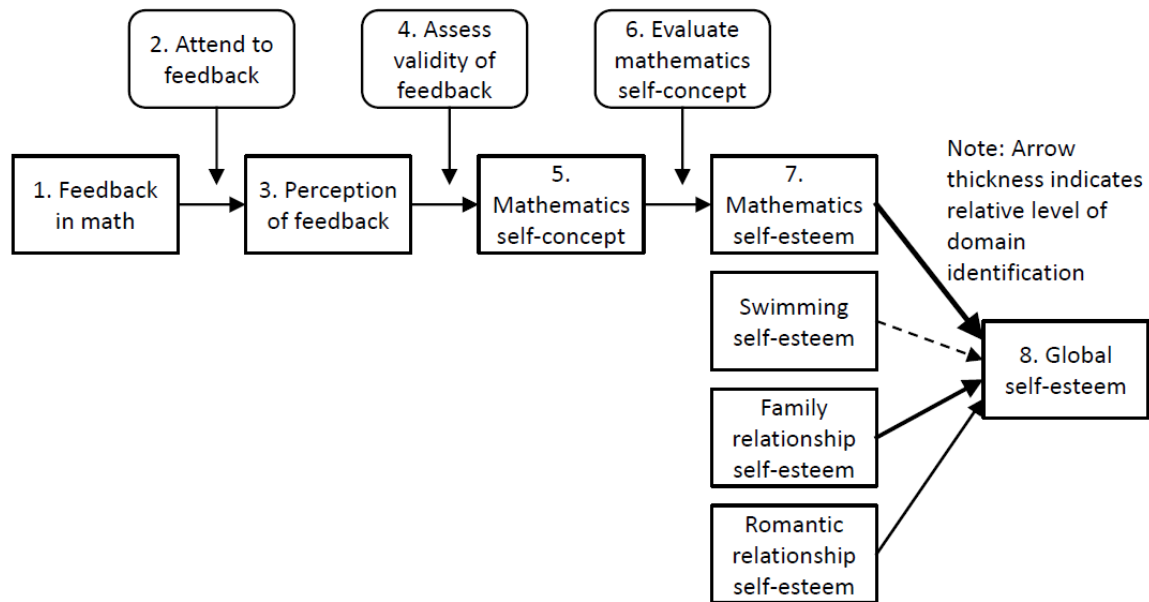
2. Attend to feedback

4. Assess validity of feedback

6. Evaluate mathematics self-concept

1. Feedback in math

3. Perception of feedback

5. Mathematics self-concept

7. Mathematics self-esteem

Note: Arrow thickness indicates relative level of domain identification

Swimming self-esteem

Family relationship self-esteem

Romantic relationship self-esteem

8. Global self-esteem